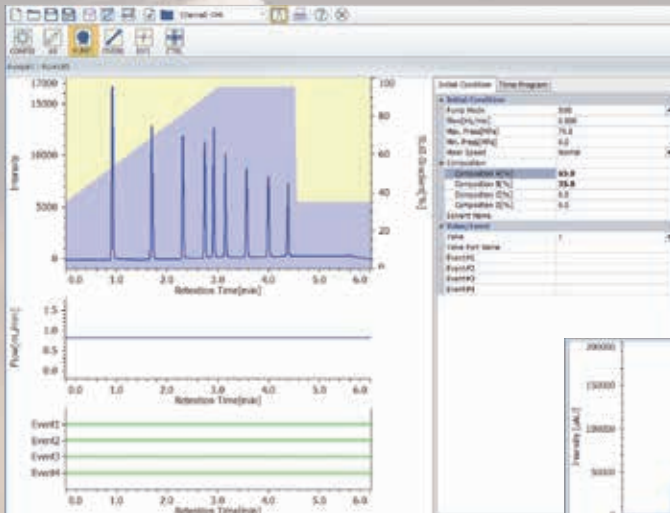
Channel ON

CONFIG AS PUMP OVEN DET CTRL

Pump01 - Pump01

17000
15000
10000
5000
0

Intensity

100
80
60
40
20
0

0.0 1.0 2.0 3.0 4.0 5.0 6.0
Retention Time[min]

Flow[mL/min]

1.5
1.0
0.5
0.0

0.0 1.0 2.0 3.0 4.0 5.0 6.0
Retention Time[min]

Event1
Event2
Event3
Event4

0.0 1.0 2.0 3.0 4.0 5.0 6.0
Retention Time[min]

Initial Condition | Time Program

| Initial Condition | |
|---|---|
| Pump Mode | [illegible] |
| Flow[mL/min] | 0.800 |
| Max. Press[MPa] | 75.0 |
| Min. Press[MPa] | 0.0 |
| Mixer Speed | Normal |
| Composition | |
| Composition A[%] | 65.0 |
| Composition B[%] | 35.0 |
| Composition C[%] | 0.0 |
| Composition D[%] | 0.0 |
| Solvent Name | |
| Valve/Event | |
| Valve | 1 |
| Valve Port Name | |
| Event#1 | |
| Event#2 | |
| Event#3 | |
| Event#4 | |

200000
150000
100000
50000

Intensity [uAU]